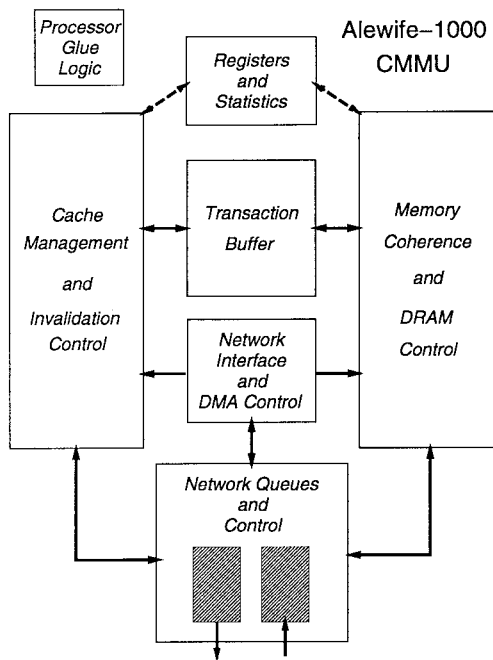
Processor Glue Logic

Alewife–1000 CMMU

Registers and Statistics

Cache Management and Invalidation Control

Transaction Buffer

Memory Coherence and DRAM Control

Network Interface and DMA Control

Network Queues and Control